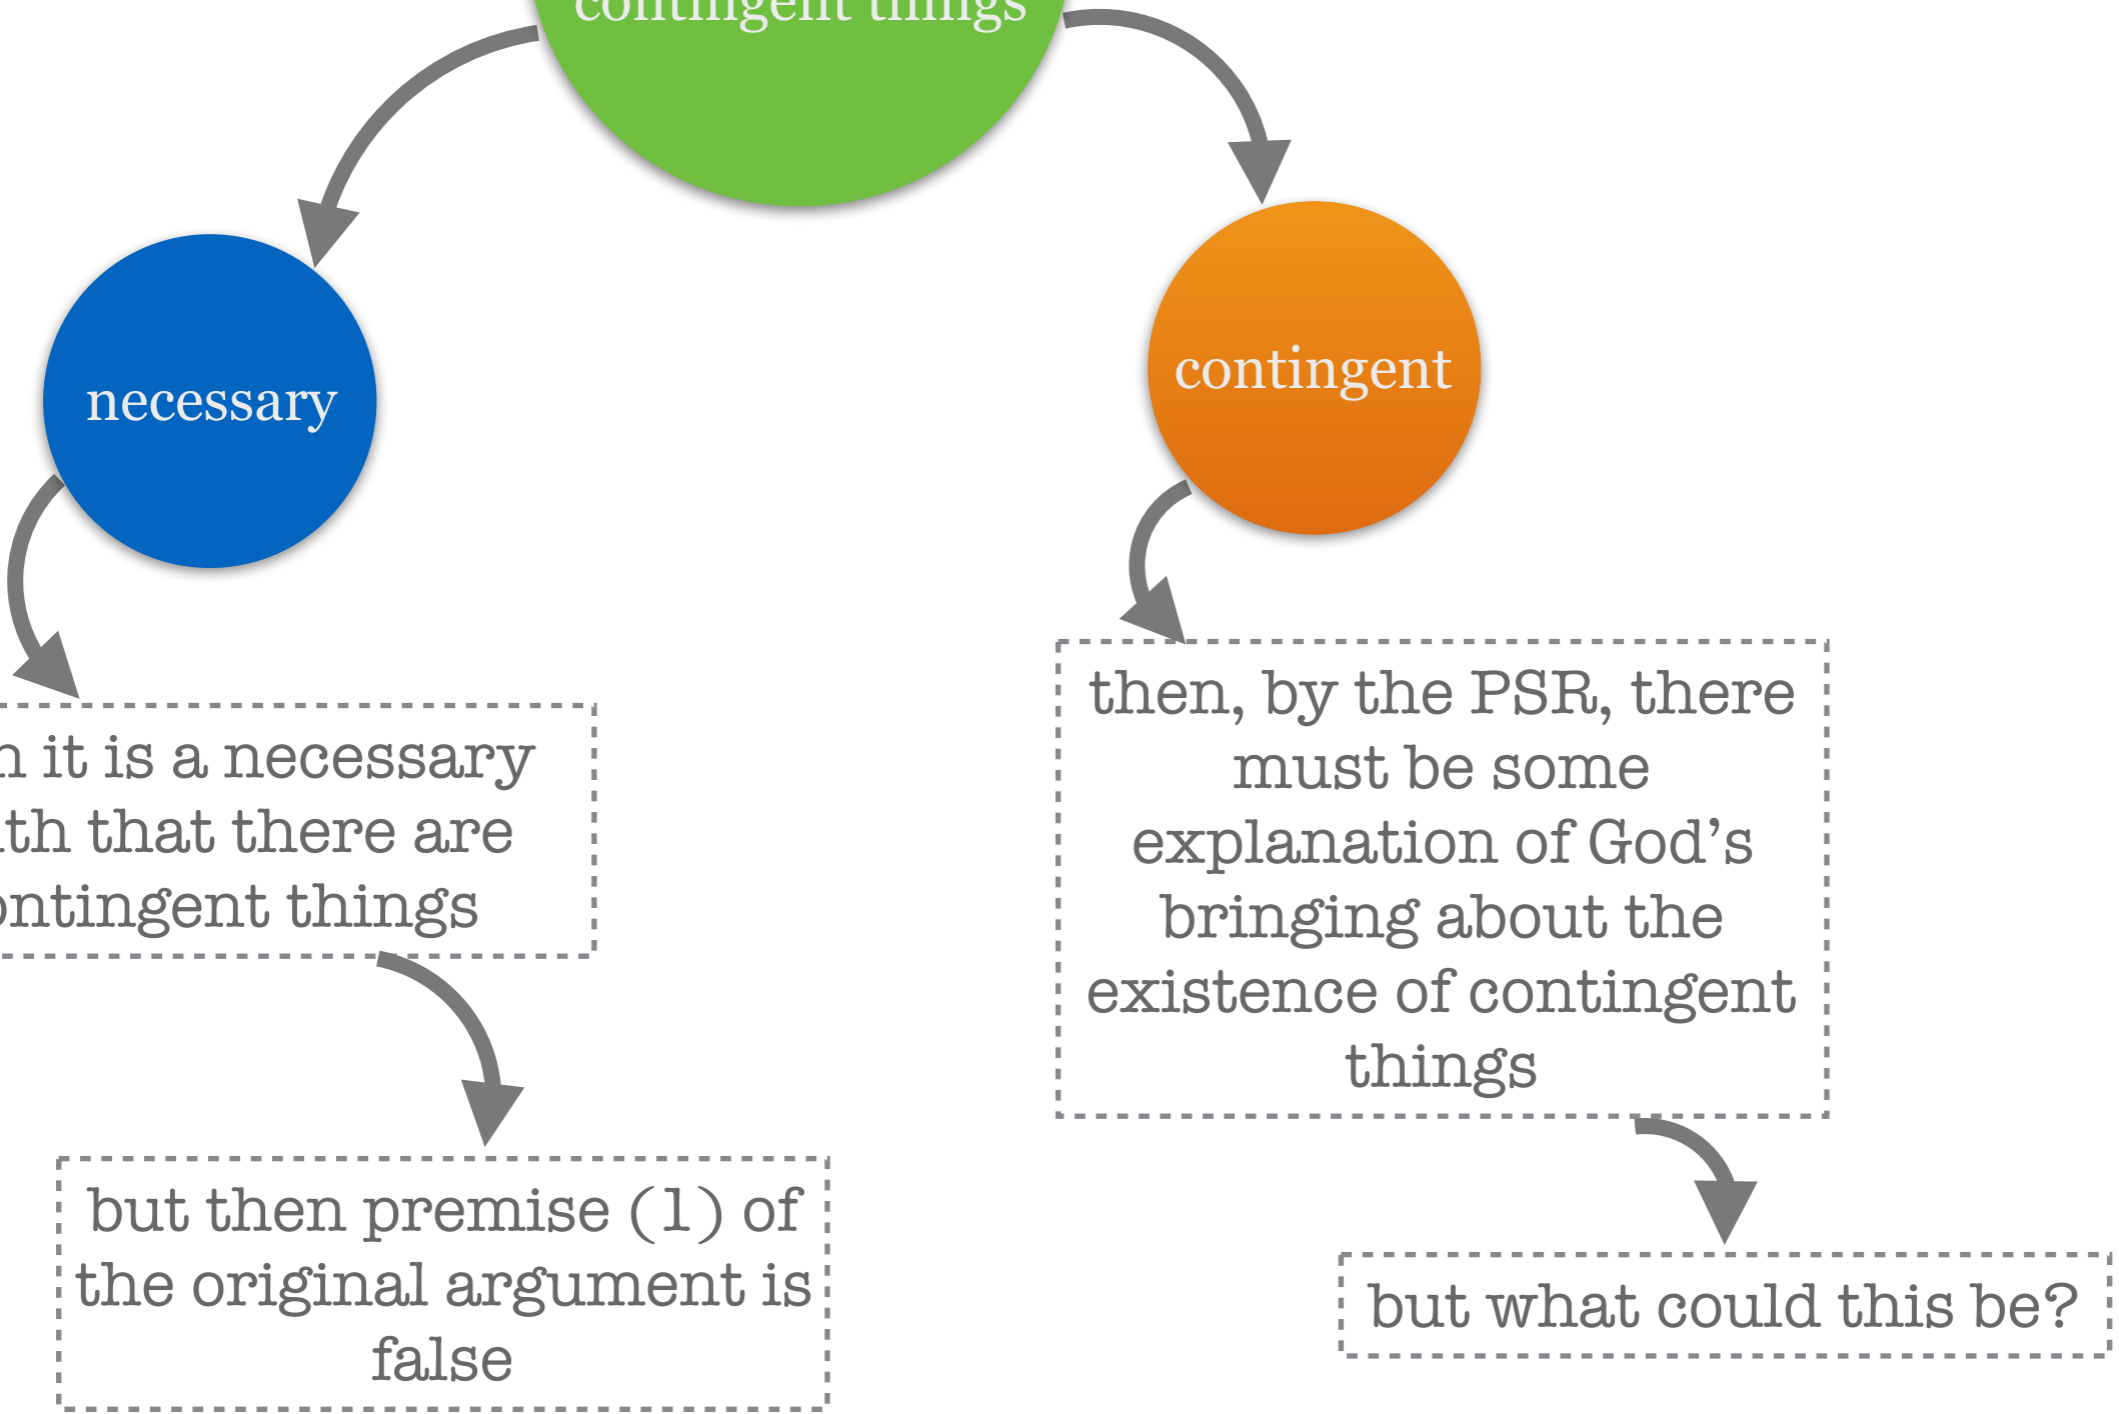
contingent things

necessary

contingent

n it is a necessary th that there are ontingent things

then, by the PSR, there must be some explanation of God’s bringing about the existence of contingent things

but then premise (1) of the original argument is false

but what could this be?